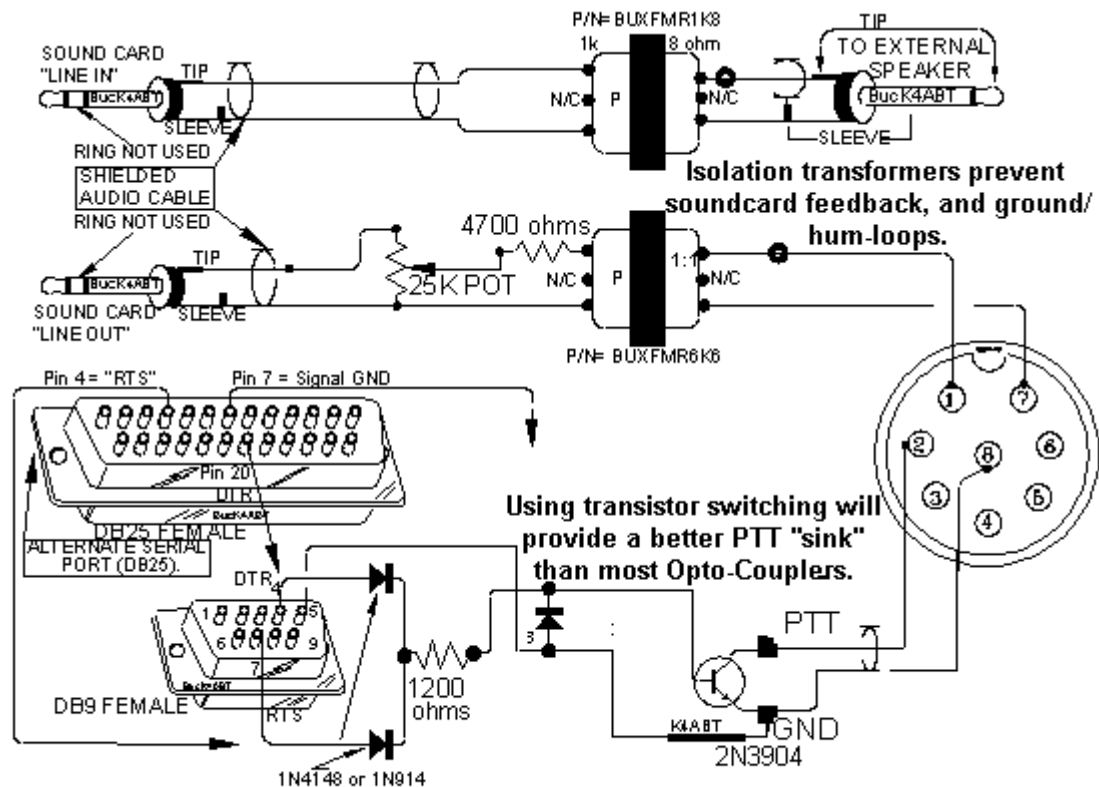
P/N= BUXFMR1K8
1k
8 ohm
TIP
TO EXTERNAL SPEAKER
SOUND CARD "LINE IN"
TIP
BucK4ABT
SLEEVE
N/C
P
N/C
BucK4ABT
SLEEVE
RING NOT USED
SHIELDED AUDIO CABLE
RING NOT USED

Isolation transformers prevent soundcard feedback, and ground/ hum-loops.

4700 ohms
TIP
BucK4ABT
N/C
P
1:1
N/C
25K POT
SOUND CARD "LINE OUT"
SLEEVE
P/N= BUXFMR6K6

Pin 4 = "RTS"
Pin 7 = Signal GND
Pin 20
DTR
BucK4ABT
DB25 FEMALE
ALTERNATE SERIAL PORT (DB25).

1
7
2
8
6
3
5
4

Using transistor switching will provide a better PTT "sink" than most Opto-Couplers.

DTR
1
5
6
9
7
BucK4ABT
DB9 FEMALE
RTS
3
1200 ohms
PTT
GND
K4ABT
2N3904
1N4148 or 1N914